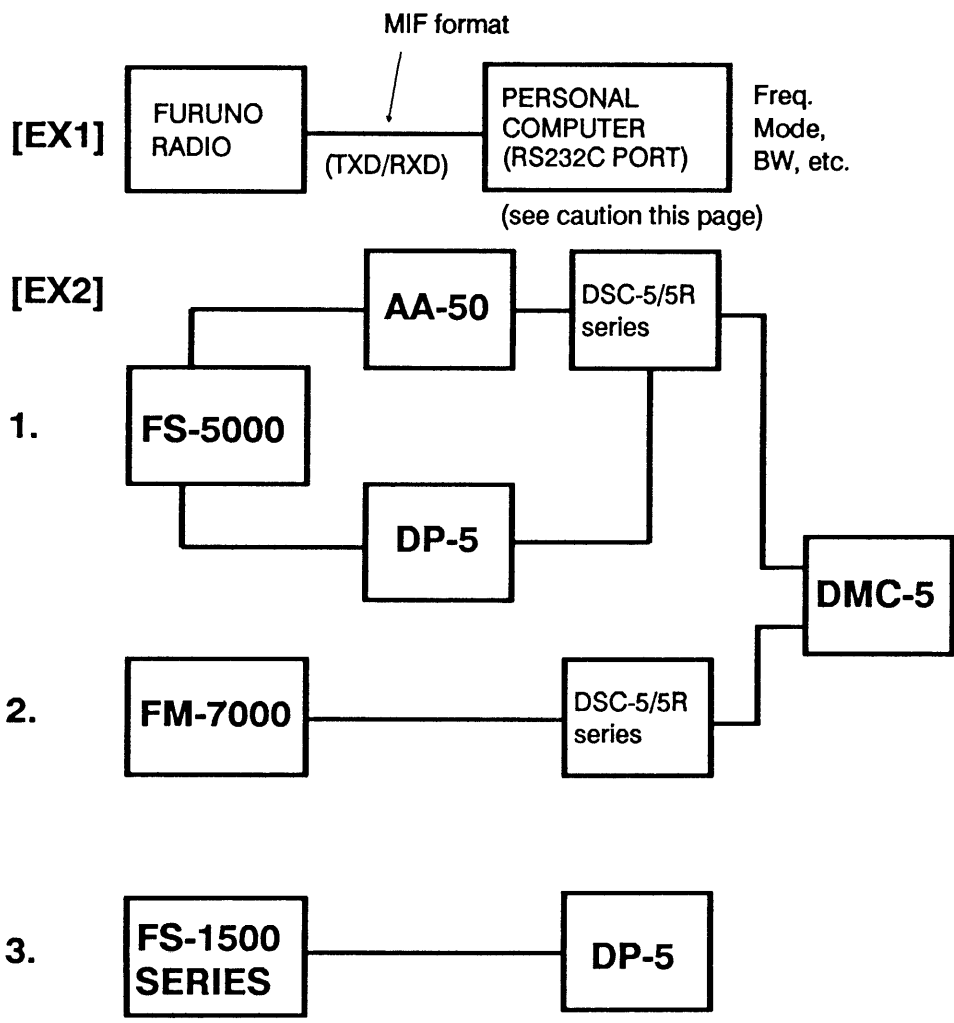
MIF format

[EX1]

FURUNO RADIO

(TXD/RXD)

PERSONAL COMPUTER (RS232C PORT)

Freq. Mode, BW, etc.

(see caution this page)

[EX2]

AA-50

DSC-5/5R series

1.

FS-5000

DP-5

DMC-5

2.

FM-7000

DSC-5/5R series

3.

FS-1500 SERIES

DP-5